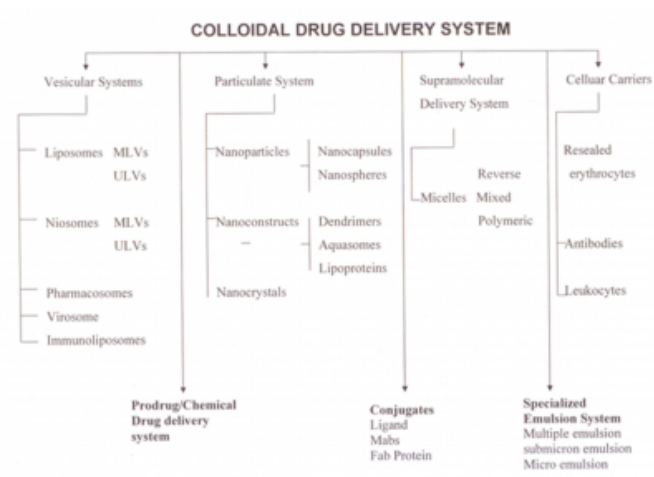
COLLOIDAL DRUG DELIVERY SYSTEM

Vesicular Systems

Liposomes MLVs
ULVs

Niosomes MLVs
ULVs

Pharmacosomes
Virosome
Immunoliposomes

Particulate System

Nanoparticles Nanocapsules
Nanospheres

Nanoconstructs Dendrimers
Aquasomes
Lipoproteins

Nanocrystals

Supramolecular Delivery System

Micelles Reverse
Mixed
Polymeric

Celluar Carriers

Resealed erythrocytes

Antibodies

Leukocytes

Prodrug/Chemical Drug delivery system

Conjugates
Ligand
Mabs
Fab Protein

Specialized Emulsion System
Multiple emulsion
submicron emulsion
Micro emulsion